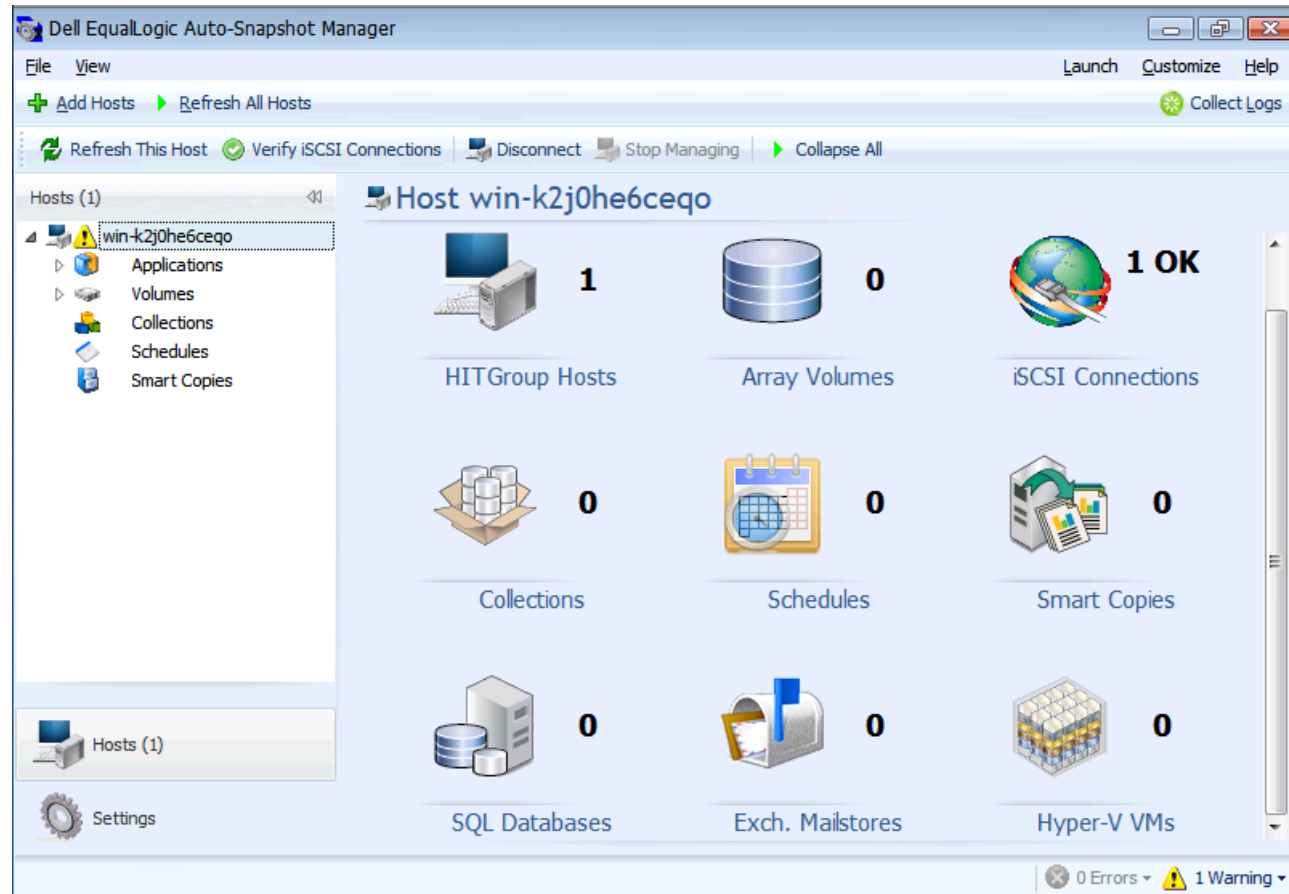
Dell EqualLogic Auto-Snapshot Manager

File View

Launch Customize Help

Add Hosts Refresh All Hosts

Collect Logs

Refresh This Host Verify iSCSI Connections Disconnect Stop Managing Collapse All

Hosts (1)

win-k2j0he6ceqo
Applications
Volumes
Collections
Schedules
Smart Copies

Hosts (1)

Settings

Host win-k2j0he6ceqo

1
HITGroup Hosts

0
Array Volumes

1 OK
iSCSI Connections

0
Collections

0
Schedules

0
Smart Copies

0
SQL Databases

0
Exch. Mailstores

0
Hyper-V VMs

0 Errors 1 Warning